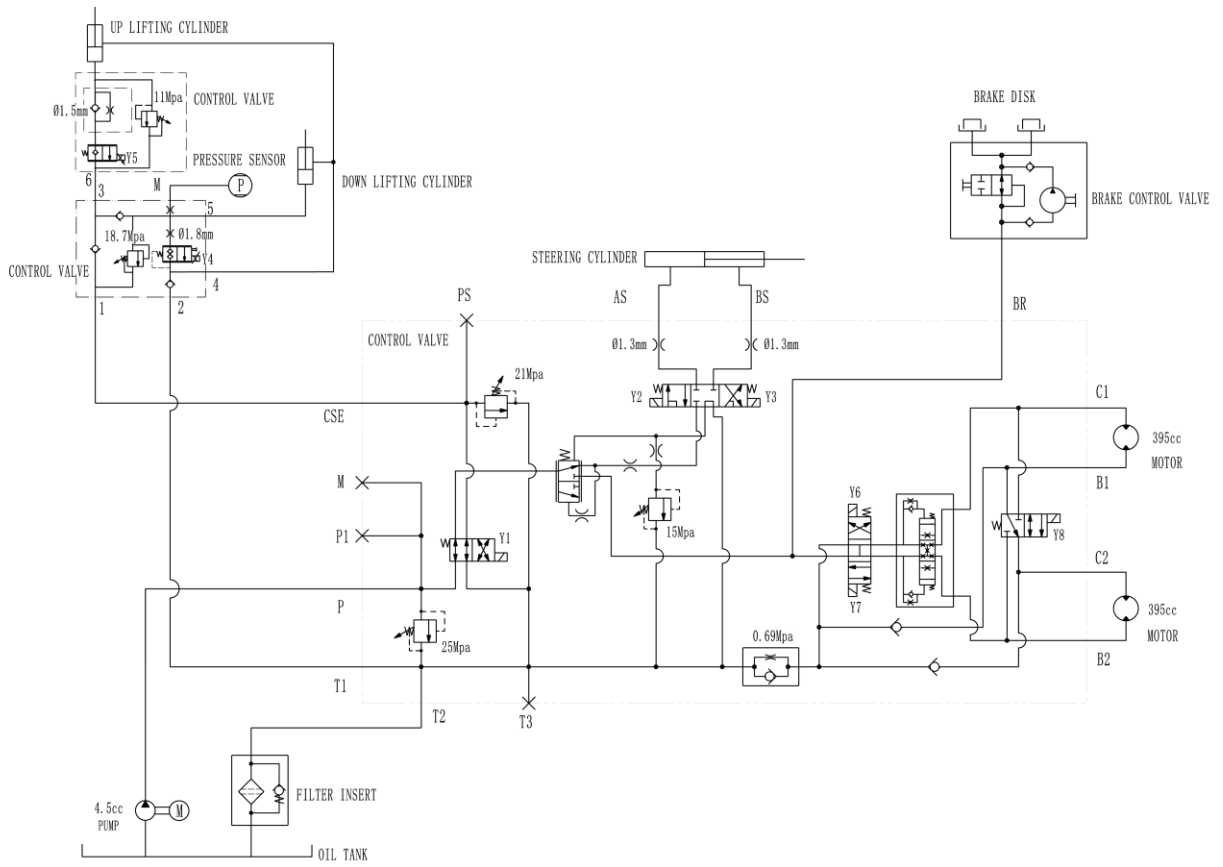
UP LIFTING CYLINDER

Ø1.5mm

11Mpa

CONTROL VALVE

Y5

PRESSURE SENSOR

P

6

3

M

DOWN LIFTING CYLINDER

5

18.7Mpa

Ø1.8mm

Y4

CONTROL VALVE

4

1

2

BRAKE DISK

BRAKE CONTROL VALVE

STEERING CYLINDER

PS

AS

BS

BR

CONTROL VALVE

Ø1.3mm

Ø1.3mm

21Mpa

Y2

Y3

C1

CSE

395cc

MOTOR

B1

M

15Mpa

P1

Y1

Y6

Y8

C2

Y7

395cc

P

MOTOR

0.69Mpa

25Mpa

B2

T1

T2

T3

4.5cc

PUMP

M

FILTER INSERT

OIL TANK